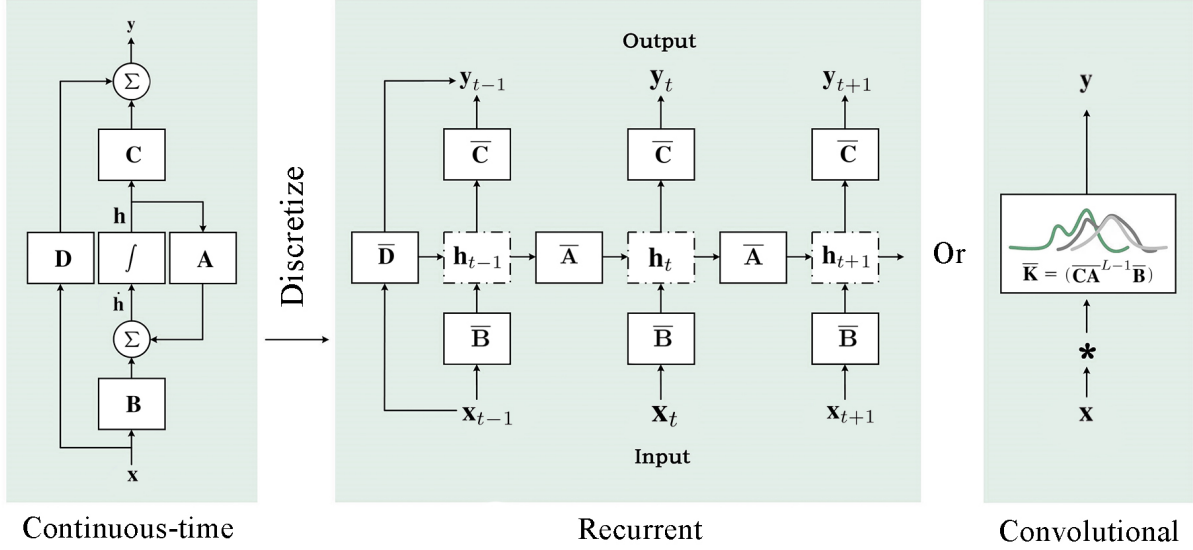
$\mathbf{y}$

$\Sigma$

$\mathbf{C}$

$\mathbf{h}$

$\mathbf{D}$

$\int$

$\mathbf{A}$

$\dot{\mathbf{h}}$

$\Sigma$

$\mathbf{B}$

$\mathbf{x}$

Continuous-time

Discretize

Output

$\mathbf{y}_{t-1}$

$\mathbf{y}_{t}$

$\mathbf{y}_{t+1}$

$\overline{\mathbf{C}}$

$\overline{\mathbf{C}}$

$\overline{\mathbf{C}}$

$\overline{\mathbf{D}}$

$\mathbf{h}_{t-1}$

$\overline{\mathbf{A}}$

$\mathbf{h}_{t}$

$\overline{\mathbf{A}}$

$\mathbf{h}_{t+1}$

$\overline{\mathbf{B}}$

$\overline{\mathbf{B}}$

$\overline{\mathbf{B}}$

$\mathbf{x}_{t-1}$

$\mathbf{x}_{t}$

$\mathbf{x}_{t+1}$

Input

Recurrent

Or

$\mathbf{y}$

$\overline{\mathbf{K}} = (\overline{\mathbf{C}}\overline{\mathbf{A}}^{L-1}\overline{\mathbf{B}})$

$*$

$\mathbf{x}$

Convolutional